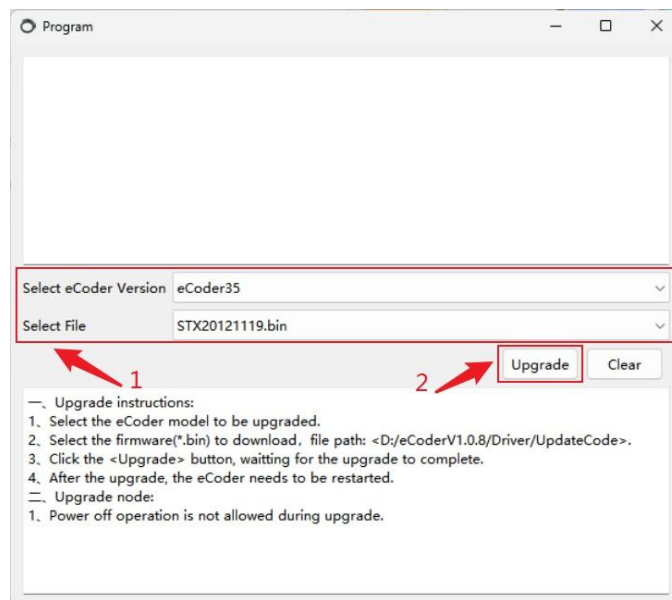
Program

Select eCoder Version eCoder35
Select File STX20121119.bin

1

2

Upgrade Clear

一、Upgrade instructions:
1、Select the eCoder model to be upgraded.
2、Select the firmware(*.bin) to download，file path: <D:/eCoderV1.0.8/Driver/UpdateCode>.
3、Click the <Upgrade> button, waitting for the upgrade to complete.
4、After the upgrade, the eCoder needs to be restarted.
二、Upgrade node:
1、Power off operation is not allowed during upgrade.